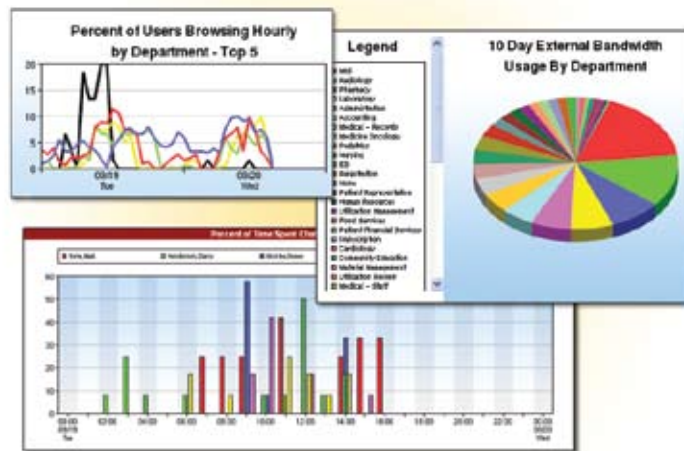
Percent of Users Browsing Hourly by Department - Top 5

20
15
10
5
0

03/19
Tue

03/20
Wed

Legend

MIS
Audiology
Pharmacy
Laboratory
Administration
Accounting
Medical – Records
Medicine Oncology
Pediatrics
Nursing
ED
Respiration
Home
Patient Representative
Human Resources
Utilization Management
Food Services
Patient Financial Services
Transcription
Cardiology
Community Education
Material Management
Utilization Review
Medical – Staff

10 Day External Bandwidth Usage By Department

Percent of Time Spent Che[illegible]

Tom, Mark
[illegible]
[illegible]

60
50
40
30
20
10
0

00:00
03/19
Tue
02:00
04:00
06:00
08:00
10:00
12:00
14:00
16:00
18:00
20:00
22:00
00:00
03/20
Wed